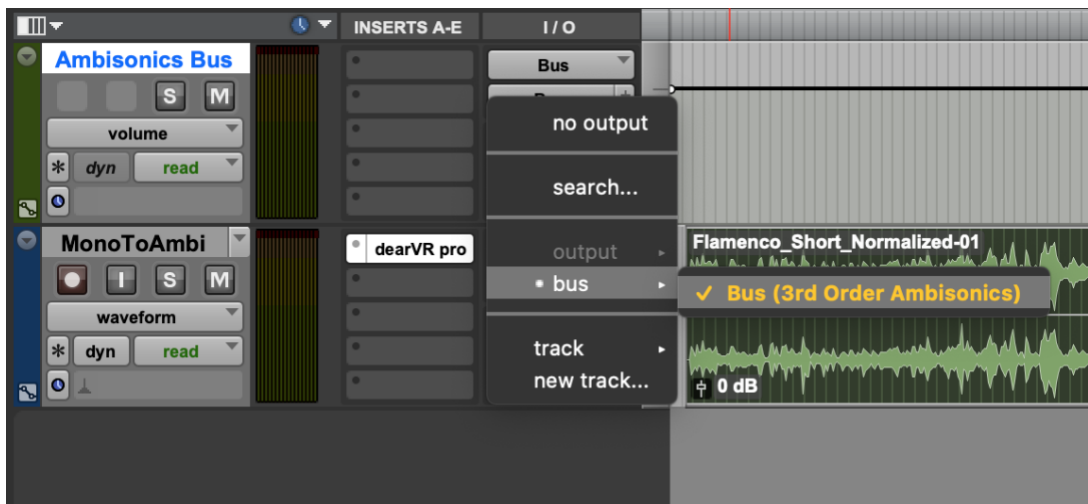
INSERTS A-E

I / O

Ambisonics Bus

S M

volume

dyn read

Bus

no output

search...

output

• bus

track

new track...

MonoToAmbi

I S M

waveform

dyn read

dearVR pro

Flamenco_Short_Normalized-01

✓ Bus (3rd Order Ambisonics)

0 dB